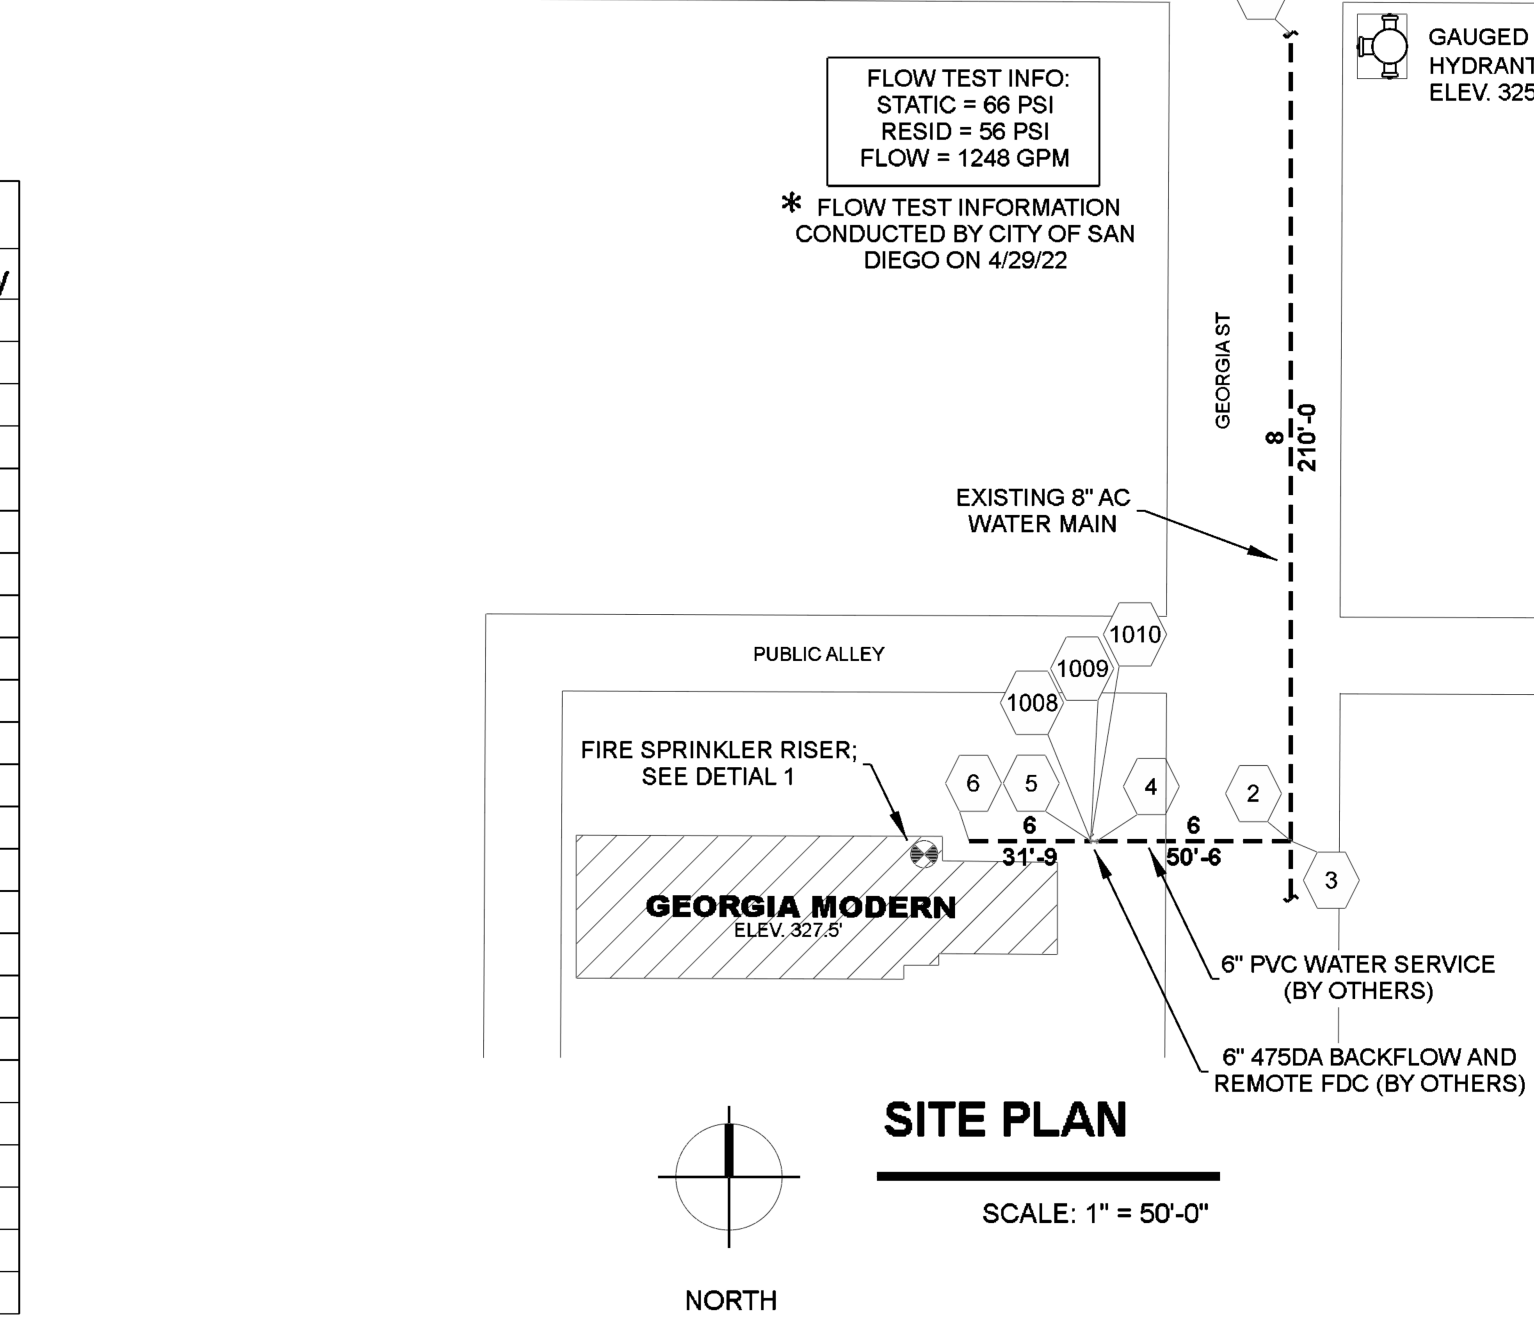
FLOW TEST INFO:
STATIC = 66 PSI
RESID = 56 PSI
FLOW = 1248 GPM

* FLOW TEST INFORMATION CONDUCTED BY CITY OF SAN DIEGO ON 4/29/22

GAUGED
HYDRANT
ELEV. 325

GEORGIA ST

8
210'-0

EXISTING 8" AC WATER MAIN

PUBLIC ALLEY

1010
1009
1008

FIRE SPRINKLER RISER; SEE DETIAL 1

6
5
4
2
3

6
31'-9
6
50'-6

GEORGIA MODERN
ELEV. 327.5'

6" PVC WATER SERVICE (BY OTHERS)

6" 475DA BACKFLOW AND REMOTE FDC (BY OTHERS)

SITE PLAN

SCALE: 1" = 50'-0"

NORTH